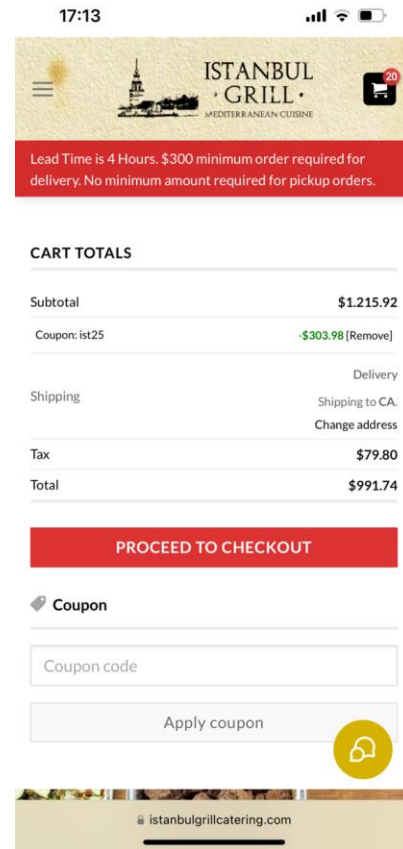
17:13

ISTANBUL
· GRILL ·
MEDITERRANEAN CUISINE

20

Lead Time is 4 Hours. $300 minimum order required for delivery. No minimum amount required for pickup orders.

CART TOTALS

| | |
|---|---|
| Subtotal | $1.215.92 |
| Coupon: ist25 | -$303.98 [Remove] |
| Shipping | Delivery<br>Shipping to CA.<br>Change address |
| Tax | $79.80 |
| Total | $991.74 |

PROCEED TO CHECKOUT

Coupon

Coupon code

Apply coupon

istanbulgrillcatering.com